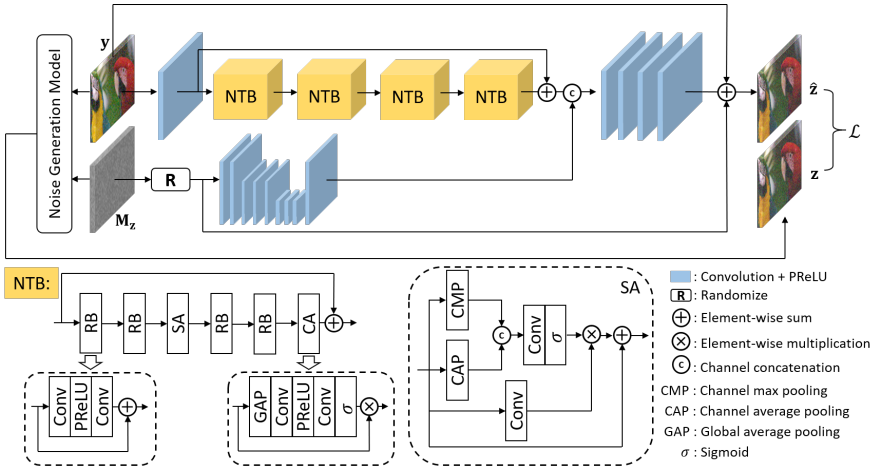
Noise Generation Model

$\mathbf{y}$

$\mathbf{M_z}$

NTB

NTB

NTB

NTB

c

R

$\hat{\mathbf{z}}$

$\mathbf{z}$

$\mathcal{L}$

NTB:

RB

RB

SA

RB

RB

CA

Conv

PReLU

Conv

GAP

Conv

PReLU

Conv

$\sigma$

SA

CMP

CAP

c

Conv

$\sigma$

Conv

: Convolution + PReLU

R : Randomize

: Element-wise sum

: Element-wise multiplication

c : Channel concatenation

CMP : Channel max pooling

CAP : Channel average pooling

GAP : Global average pooling

$\sigma$ : Sigmoid